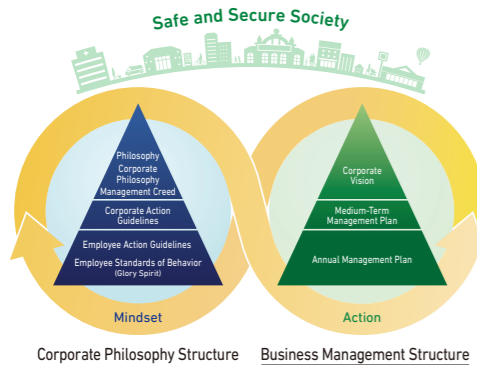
Safe and Secure Society

Philosophy
Corporate Philosophy
Management Creed

Corporate Action Guidelines

Employee Action Guidelines
Employee Standards of Behavior (Glory Spirit)

Mindset

Corporate Vision

Medium-Term Management Plan

Annual Management Plan

Action

Corporate Philosophy Structure

Business Management Structure